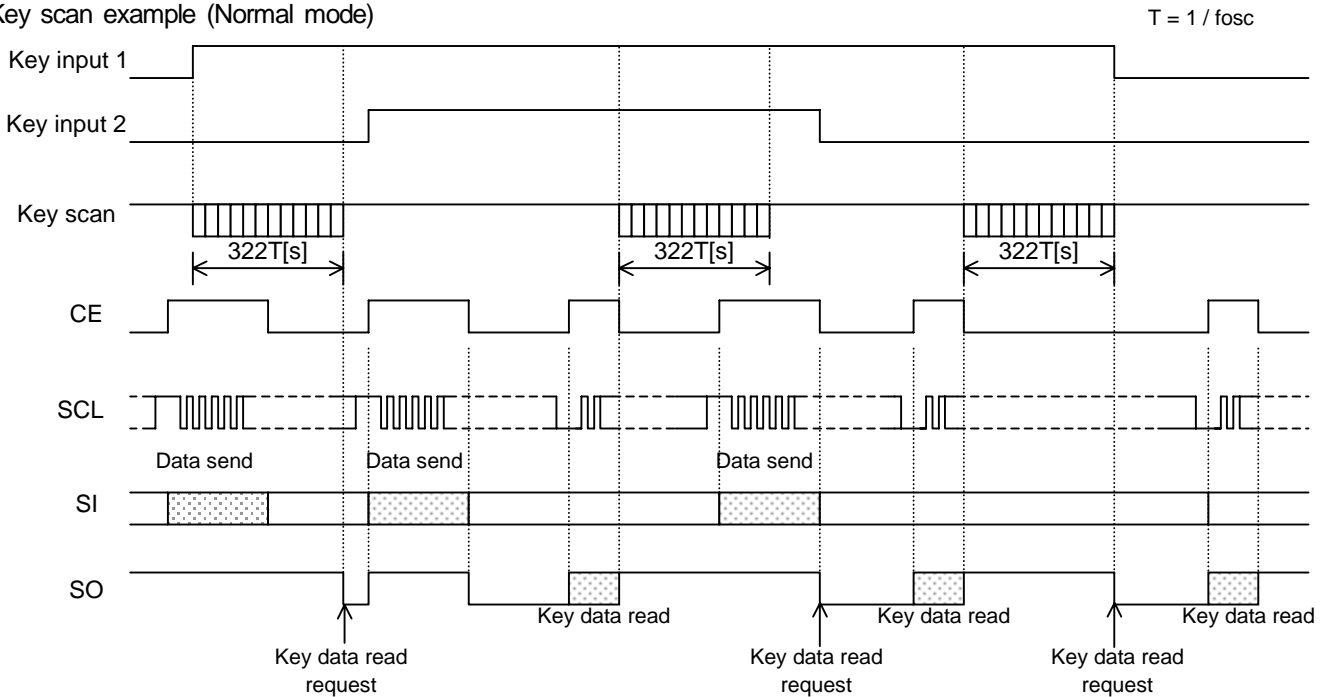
Key scan example (Normal mode)

T = 1 / fosc

Key input 1

Key input 2

Key scan

322T[s]

322T[s]

322T[s]

CE

SCL

Data send

Data send

Data send

SI

SO

Key data read

Key data read

Key data read

Key data read request

Key data read request

Key data read request